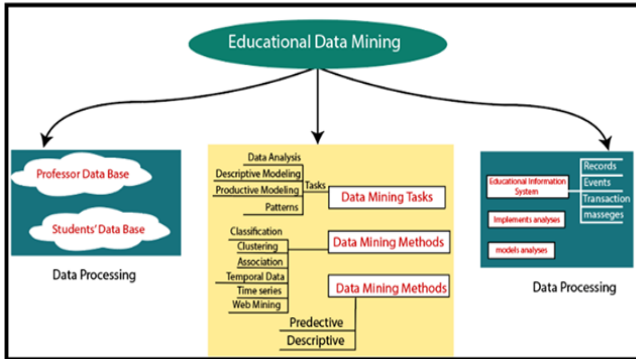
Educational Data Mining

Professor Data Base

Students' Data Base

Data Processing

Data Analysis
Descriptive Modeling
Productive Modeling
Patterns
Tasks
Data Mining Tasks

Classification
Clustering
Association
Temporal Data
Time series
Web Mining
Data Mining Methods

Data Mining Methods
Predective
Descriptive

Educational Information System
Records
Events
Transaction masseges
Implements analyses
models analyses

Data Processing